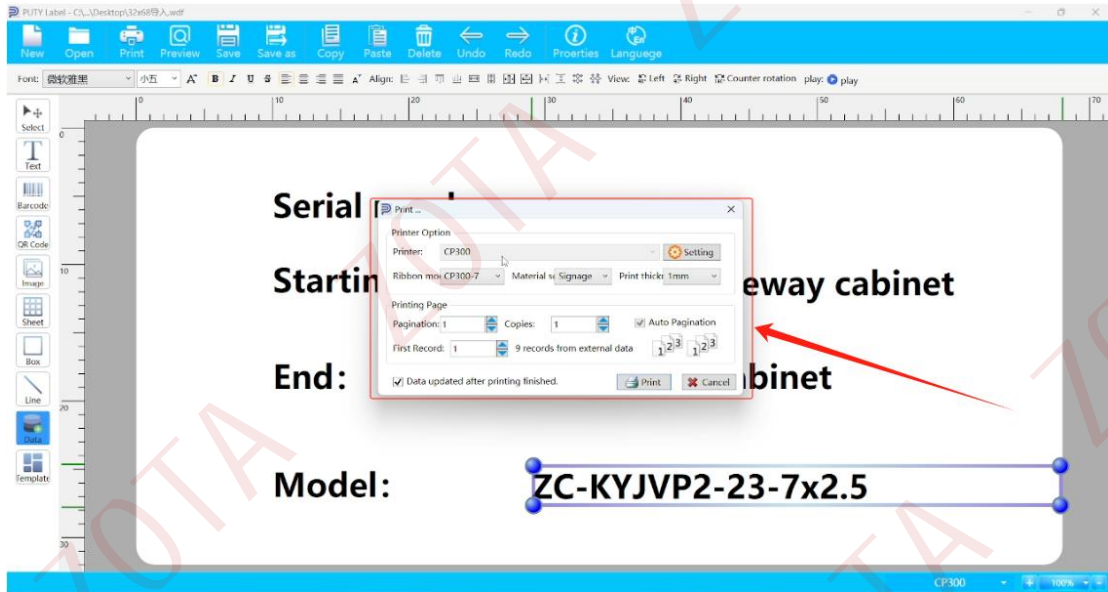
PUTY Label - C:\...\Desktop\32x68导入.wdf

New Open Print Preview Save Save as Copy Paste Delete Undo Redo Proerties Languege

Font: 微软雅黑 小五 A B I U S Align: View: Left Right Counter rotation play: play

Select
Text
Barcode
QR Code
Image
Sheet
Box
Line
Data
Template

0 10 20 30 40 50 60 70

0
10
20
30

Serial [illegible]

Startin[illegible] eway cabinet

End: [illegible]binet

Model: ZC-KYJVP2-23-7x2.5

Print ... ×

Printer Option
Printer: CP300 Setting
Ribbon mo: CP300-7 Material s: Signage Print thick: 1mm

Printing Page
Pagination: 1 Copies: 1 Auto Pagination
First Record: 1 9 records from external data $1^{2^3}$ $1^{2^3}$

Data updated after printing finished. Print Cancel

CP300 100%